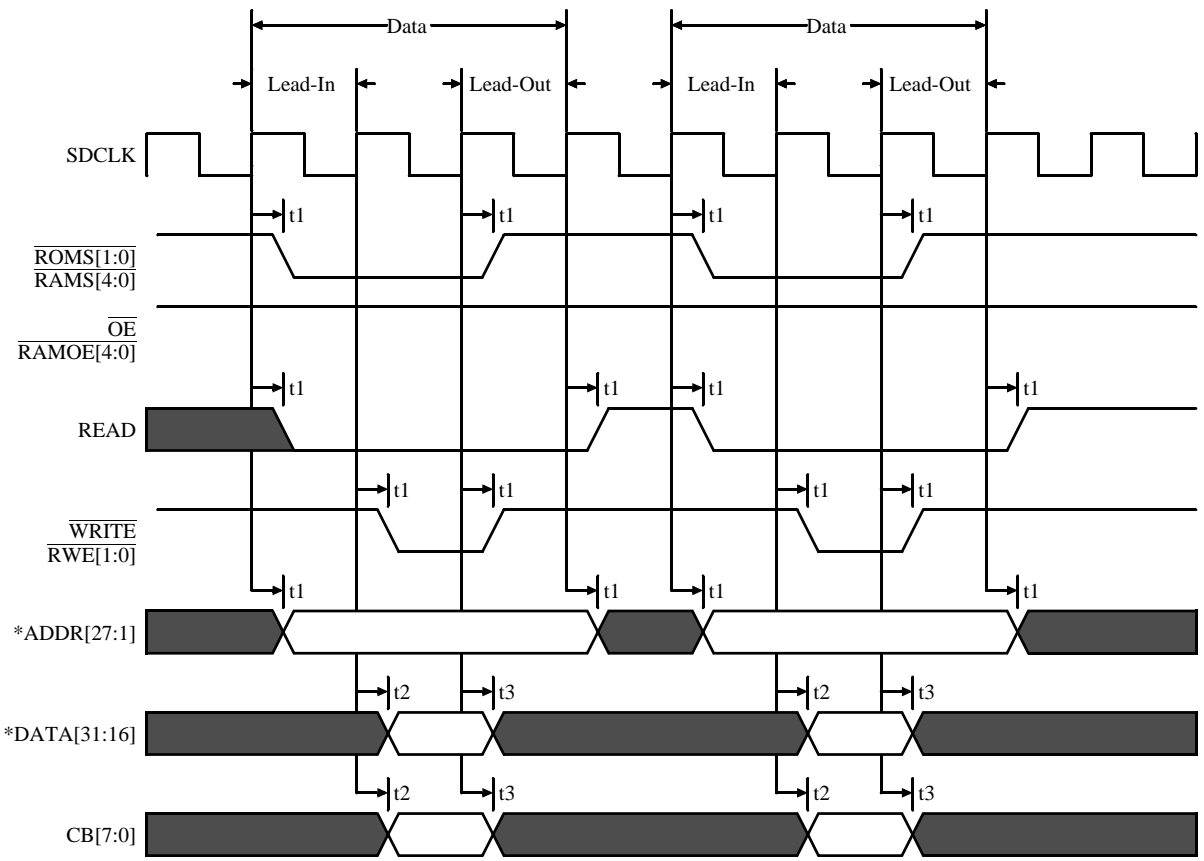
Data

Data

Lead-In

Lead-Out

Lead-In

Lead-Out

SDCLK

t1

t1

t1

t1

$\overline{\text{ROMS[1:0]}}$
$\overline{\text{RAMS[4:0]}}$

$\overline{\text{OE}}$
$\overline{\text{RAMOE[4:0]}}$

t1

t1

t1

t1

READ

t1

t1

t1

t1

$\overline{\text{WRITE}}$
$\overline{\text{RWE[1:0]}}$

t1

t1

t1

t1

*ADDR[27:1]

t2

t3

t2

t3

*DATA[31:16]

t2

t3

t2

t3

CB[7:0]